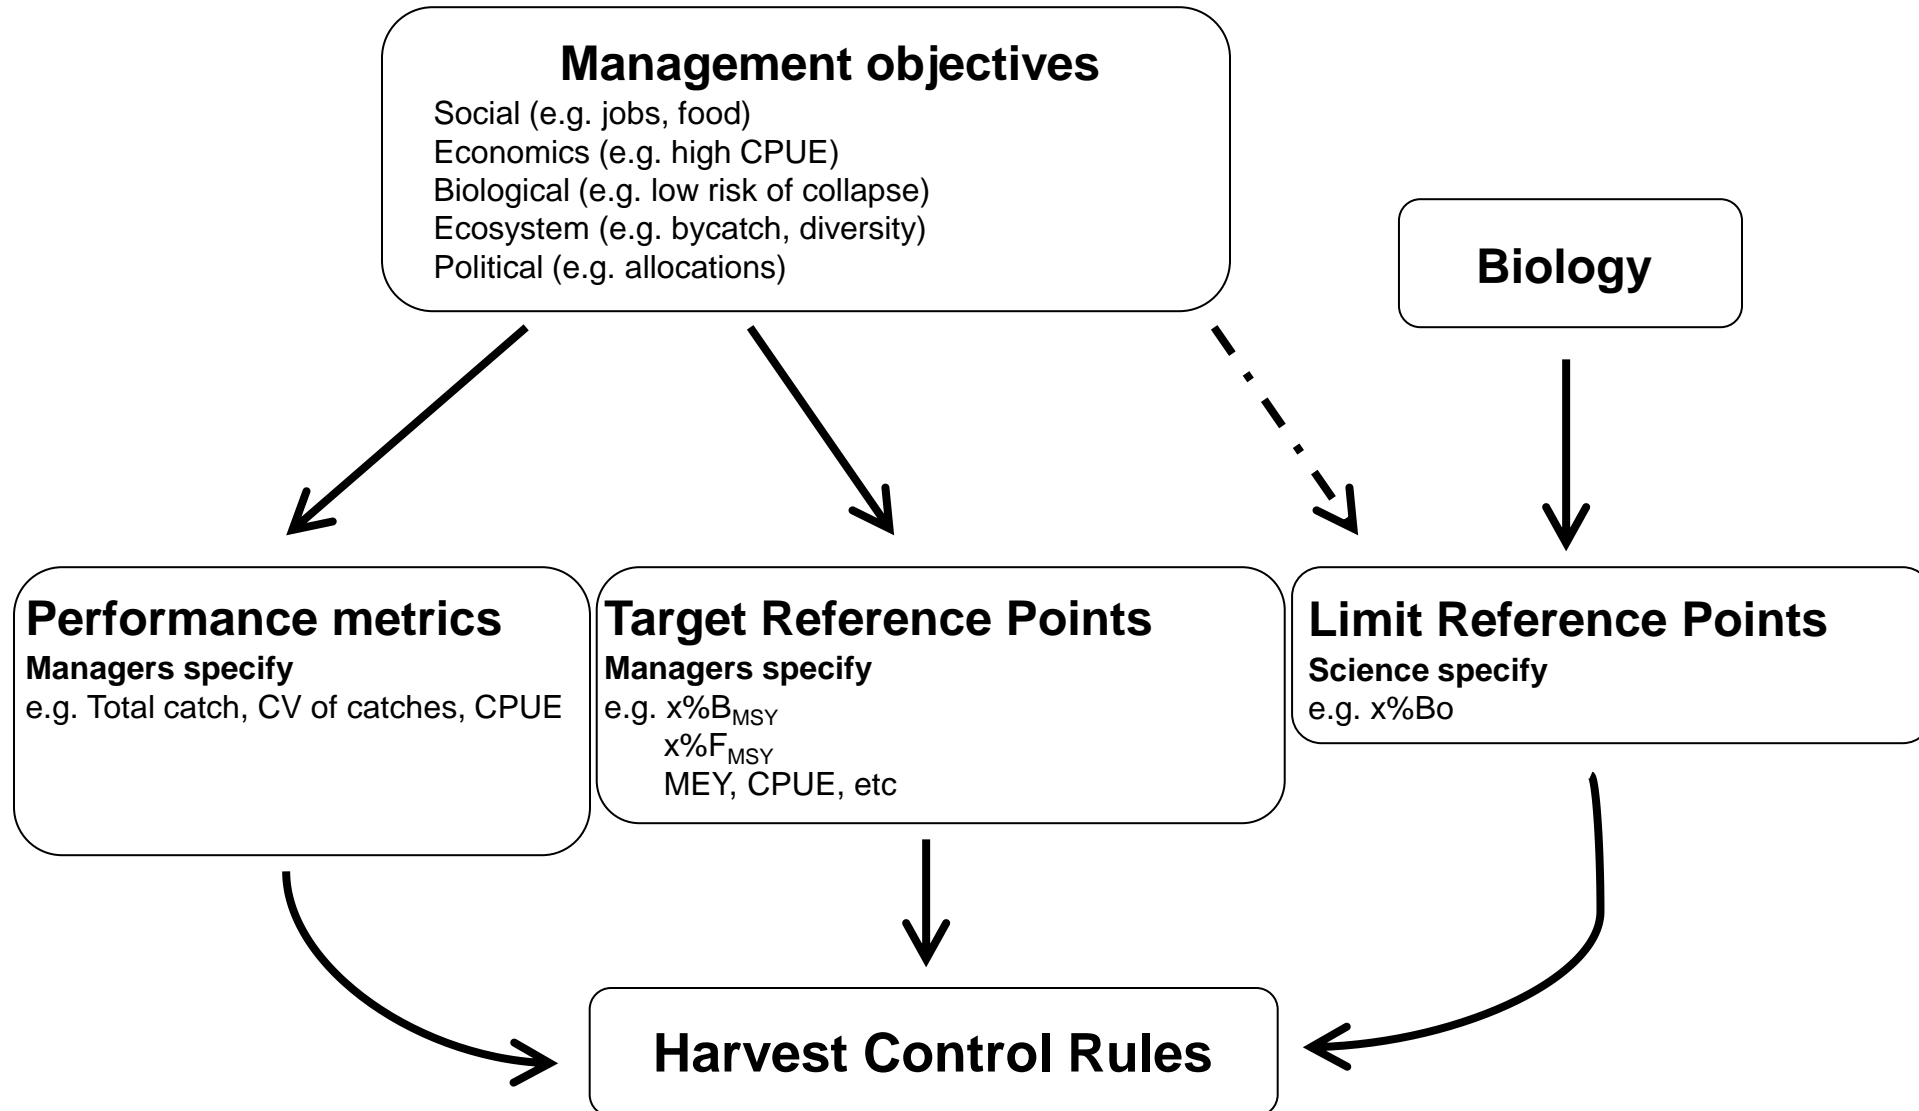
Management objectives
Social (e.g. jobs, food)
Economics (e.g. high CPUE)
Biological (e.g. low risk of collapse)
Ecosystem (e.g. bycatch, diversity)
Political (e.g. allocations)

Biology

Performance metrics
Managers specify
e.g. Total catch, CV of catches, CPUE

Target Reference Points
Managers specify
e.g. x%$B_{MSY}$
x%$F_{MSY}$
MEY, CPUE, etc

Limit Reference Points
Science specify
e.g. x%Bo

Harvest Control Rules